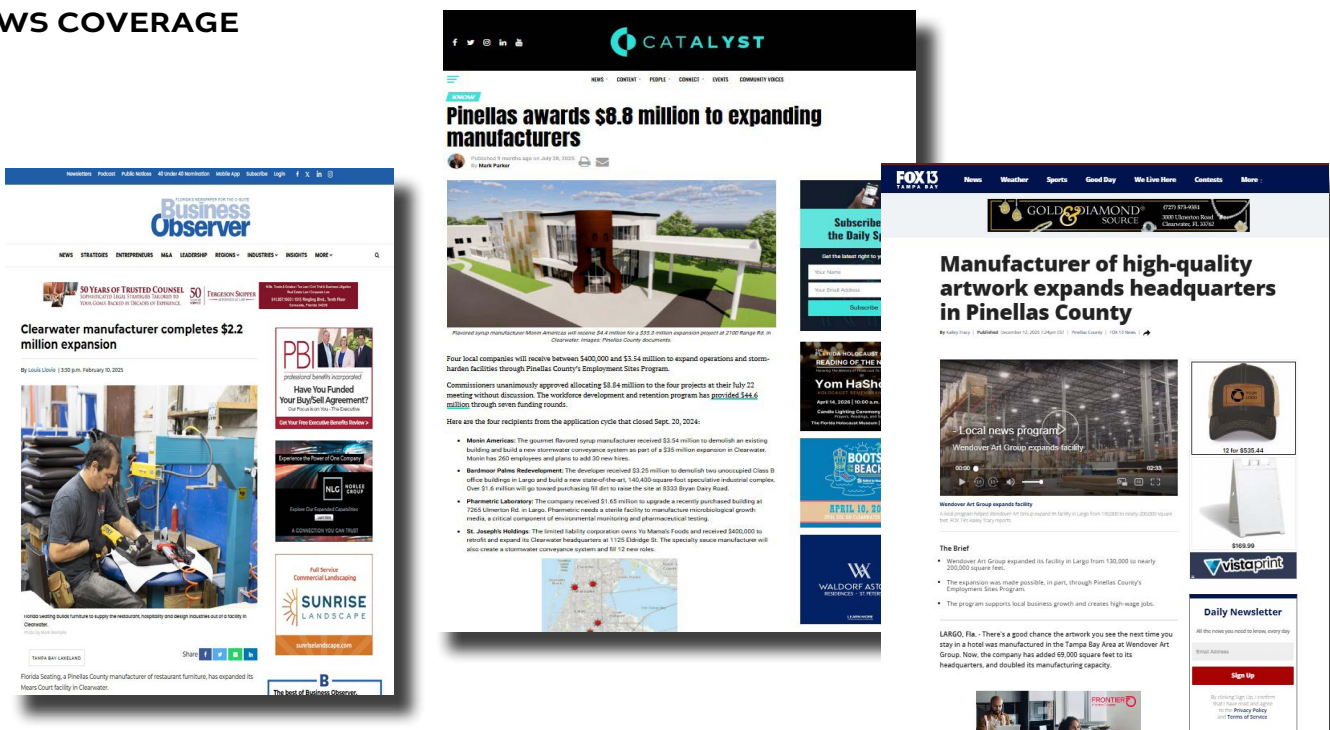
WS COVERAGE

Newsletters Podcast Public Notices 40 Under 40 Nomination Mobile App Subscribe Login

FLORIDA'S NEWSPAPER FOR THE C-SUITE
Business Observer

NEWS STRATEGIES ENTREPRENEURS M&A LEADERSHIP REGIONS INDUSTRIES INSIGHTS MORE

50 YEARS OF TRUSTED COUNSEL
FERGESON SKIPPER

Clearwater manufacturer completes $2.2 million expansion

By Louis Llovio | 3:30 p.m. February 10, 2025

Florida Seating builds furniture to supply the restaurant, hospitality and design industries out of a facility in Clearwater.

TAMPA BAY LAKELAND

Share

Florida Seating, a Pinellas County manufacturer of restaurant furniture, has expanded its Mears Court facility in Clearwater.

PBI
professional benefits incorporated
Have You Funded Your Buy/Sell Agreement?
Get Your Free Executive Benefits Review

Experience the Power of One Company
NLC NORLEE GROUP
A CONNECTION YOU CAN TRUST

Full Service Commercial Landscaping
SUNRISE LANDSCAPE
sunriselandscape.com

The best of Business Observer.

CATALYST

NEWS CONTENT PEOPLE CONNECT EVENTS COMMUNITY VOICES

Pinellas awards $8.8 million to expanding manufacturers

Published 9 months ago on July 29, 2025
By Mark Parker

Flavored syrup manufacturer Monin Americas will receive $4.4 million for a $35.5 million expansion project at 2100 Range Rd. in Clearwater. Images: Pinellas County documents.

Four local companies will receive between $400,000 and $3.54 million to expand operations and storm-harden facilities through Pinellas County's Employment Sites Program.

Commissioners unanimously approved allocating $8.84 million to the four projects at their July 22 meeting without discussion. The workforce development and retention program has provided $44.6 million through seven funding rounds.

Here are the four recipients from the application cycle that closed Sept. 20, 2024:

- Monin Americas: The gourmet flavored syrup manufacturer received $3.54 million to demolish an existing building and build a new stormwater conveyance system as part of a $35 million expansion in Clearwater. Monin has 260 employees and plans to add 30 new hires.
- Bardmoor Palms Redevelopment: The developer received $3.25 million to demolish two unoccupied Class B office buildings in Largo and build a new state-of-the-art, 140,400-square-foot speculative industrial complex. Over $1.6 million will go toward purchasing fill dirt to raise the site at 8333 Bryan Dairy Road.
- Pharmetric Laboratory: The company received $1.65 million to upgrade a recently purchased building at 7265 Ulmerton Rd. in Largo. Pharmetric needs a sterile facility to manufacture microbiological growth media, a critical component of environmental monitoring and pharmaceutical testing.
- St. Joseph's Holdings: The limited liability corporation owns Yo Mama's Foods and received $400,000 to retrofit and expand its Clearwater headquarters at 1125 Eldridge St. The specialty sauce manufacturer will also create a stormwater conveyance system and fill 12 new roles.

Subscribe the Daily Sp
Get the latest right to
Your Name
Your Email Address
Subscribe

Yom HaSho
BOOTS BEACH
APRIL 10, 20
WALDORF ASTO

FOX 13 TAMPA BAY
News Weather Sports Good Day We Live Here Contests More

GOLD & DIAMOND SOURCE
3000 Ulmerton Road Clearwater, FL 33762

Manufacturer of high-quality artwork expands headquarters in Pinellas County

By Kailey Tracy | Published December 12, 2024 | Pinellas County | FOX 13 News

Local news program
Wendover Art Group expands facility
00:00 02:33

Wendover Art Group expands facility

The Brief
- Wendover Art Group expanded its facility in Largo from 130,000 to nearly 200,000 square feet.
- The expansion was made possible, in part, through Pinellas County's Employment Sites Program.
- The program supports local business growth and creates high-wage jobs.

LARGO, Fla. - There's a good chance the artwork you see the next time you stay in a hotel was manufactured in the Tampa Bay Area at Wendover Art Group. Now, the company has added 69,000 square feet to its headquarters, and doubled its manufacturing capacity.

12 for $535.44
$169.99
vistaprint

Daily Newsletter
All the news you need to know, every day
Email Address
Sign Up
By clicking Sign Up, I confirm that I have read and agree to the Privacy Policy and Terms of Service.

FRONTIER